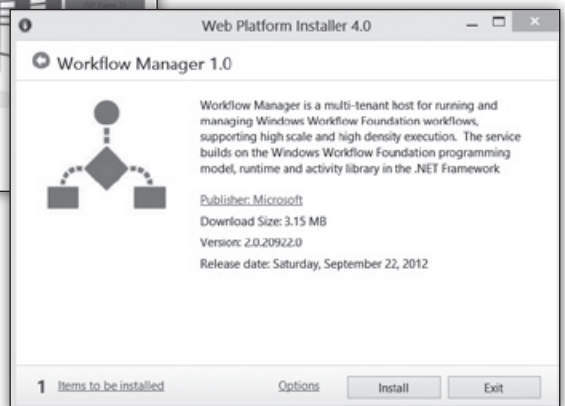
Web Platform Installer 4.0

Workflow Manager 1.0

Workflow Manager is a multi-tenant host for running and managing Windows Workflow Foundation workflows, supporting high scale and high density execution. The service builds on the Windows Workflow Foundation programming model, runtime and activity library in the .NET Framework

Publisher: Microsoft

Download Size: 3.15 MB

Version: 2.0.20922.0

Release date: Saturday, September 22, 2012

1 Items to be installed

Options

Install

Exit